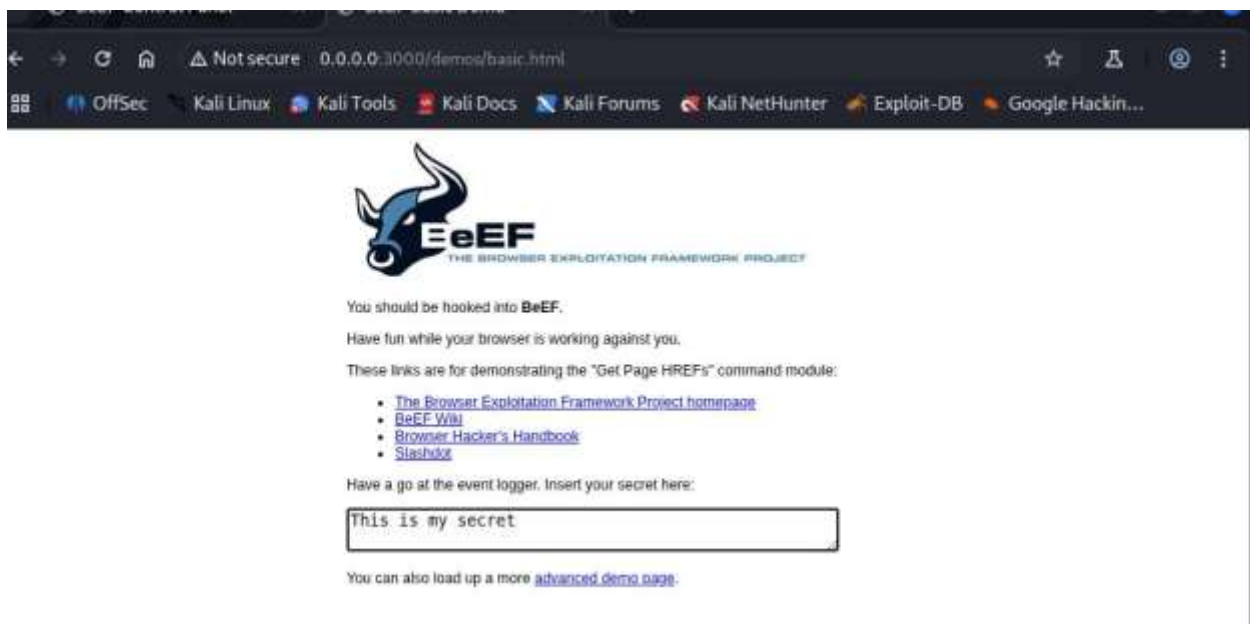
Not secure 0.0.0.0:3000/demos/basic.html

OffSec Kali Linux Kali Tools Kali Docs Kali Forums Kali NetHunter Exploit-DB Google Hackin...

BeEF
THE BROWSER EXPLOITATION FRAMEWORK PROJECT

You should be hooked into **BeEF**.

Have fun while your browser is working against you.

These links are for demonstrating the "Get Page HREFs" command module:

- The Browser Exploitation Framework Project homepage
- BeEF Wiki
- Browser Hacker's Handbook
- Slashdot

Have a go at the event logger. Insert your secret here:

This is my secret

You can also load up a more advanced demo page.